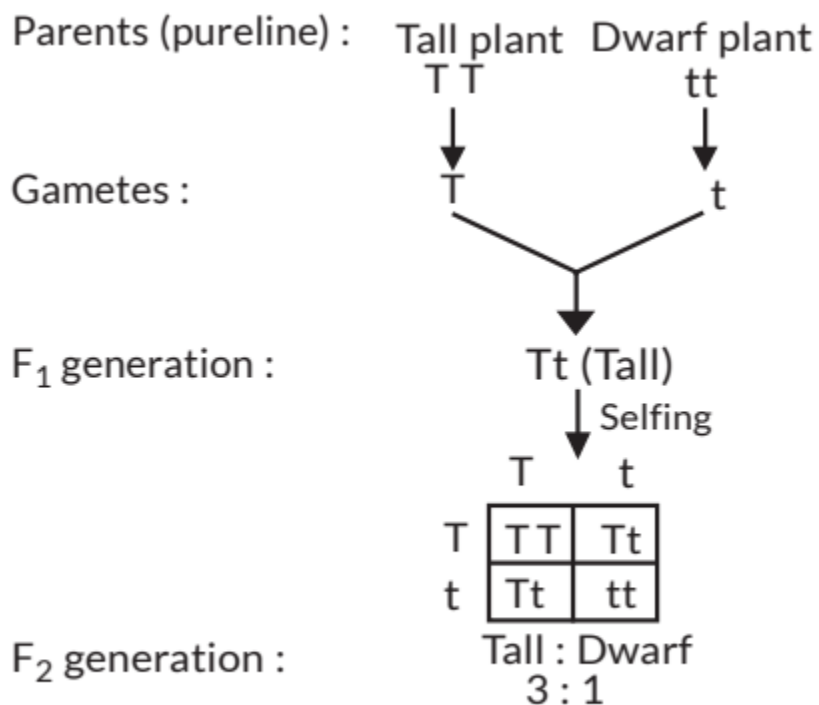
Parents (pureline) : Tall plant Dwarf plant
T T tt

Gametes : T t

$F_1$ generation : Tt (Tall)

Selfing

|   | T | t |
|---|---|---|
| T | T T | Tt |
| t | Tt | tt |

$F_2$ generation : Tall : Dwarf
3 : 1